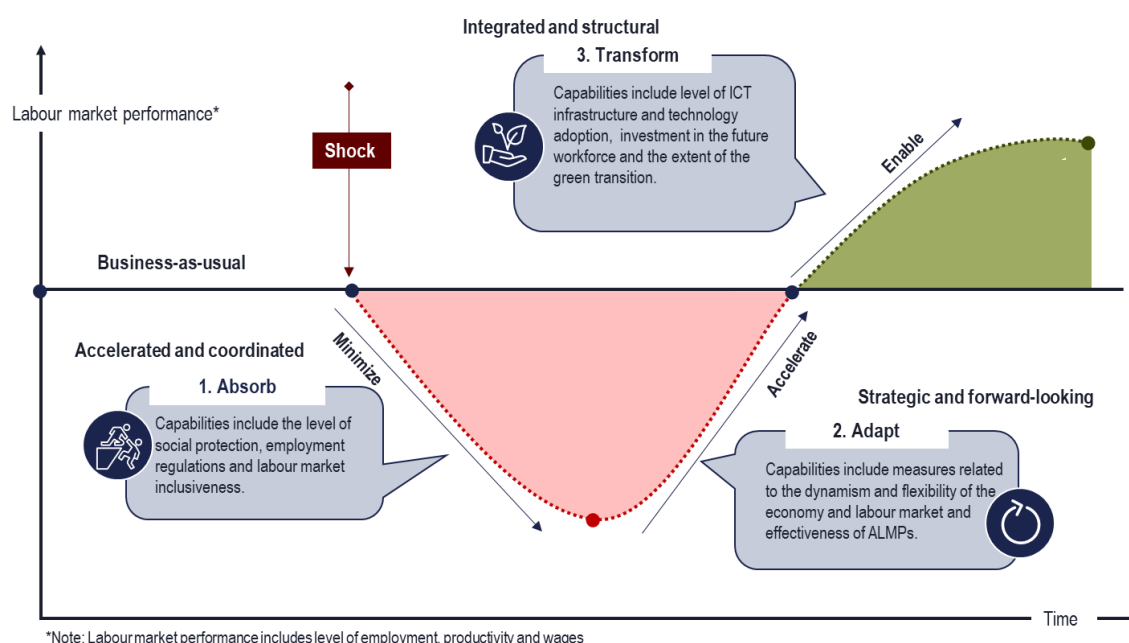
Integrated and structural

3. Transform

Capabilities include level of ICT infrastructure and technology adoption, investment in the future workforce and the extent of the green transition.

Labour market performance*

Shock

Enable

Business-as-usual

Minimize

Accelerated and coordinated

1. Absorb

Capabilities include the level of social protection, employment regulations and labour market inclusiveness.

Accelerate

Strategic and forward-looking

2. Adapt

Capabilities include measures related to the dynamism and flexibility of the economy and labour market and effectiveness of ALMPs.

Time

*Note: Labour market performance includes level of employment, productivity and wages